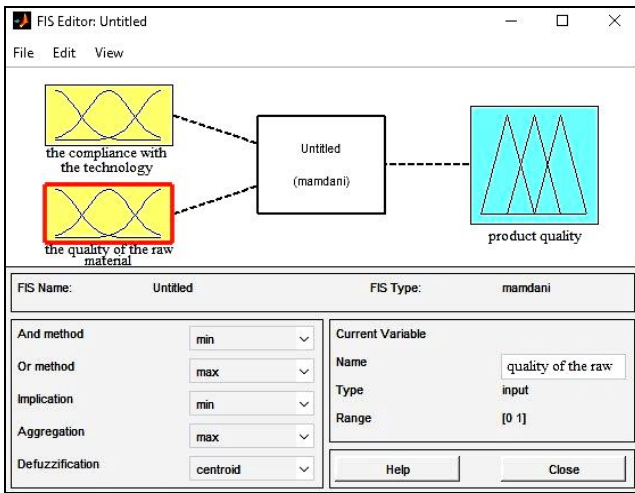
FIS Editor: Untitled

File Edit View

the compliance with the technology

the quality of the raw material

Untitled

(mamdani)

product quality

FIS Name: Untitled

FIS Type: mamdani

And method min

Or method max

Implication min

Aggregation max

Defuzzification centroid

Current Variable

Name quality of the raw

Type input

Range [0 1]

Help

Close